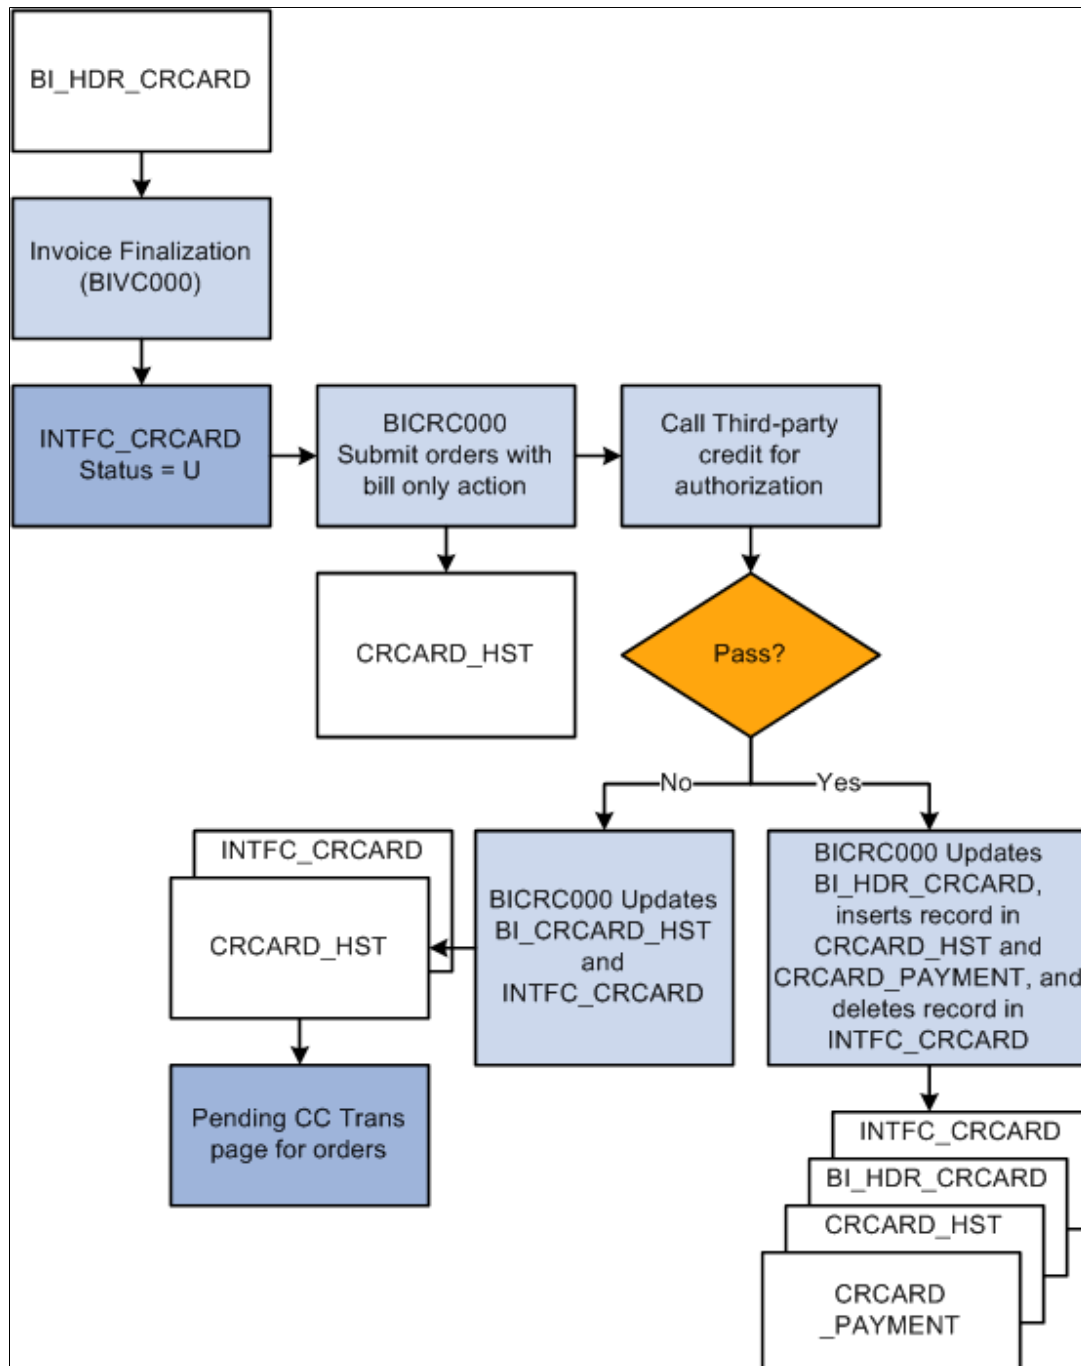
BI_HDR_CRCARD

Invoice Finalization (BIVC000)

INTFC_CRCARD Status = U

BICRC000 Submit orders with bill only action

Call Third-party credit for authorization

CRCARD_HST

Pass?

No

Yes

INTFC_CRCARD

CRCARD_HST

BICRC000 Updates BI_CRCARD_HST and INTFC_CRCARD

BICRC000 Updates BI_HDR_CRCARD, inserts record in CRCARD_HST and CRCARD_PAYMENT, and deletes record in INTFC_CRCARD

Pending CC Trans page for orders

INTFC_CRCARD

BI_HDR_CRCARD

CRCARD_HST

CRCARD _PAYMENT